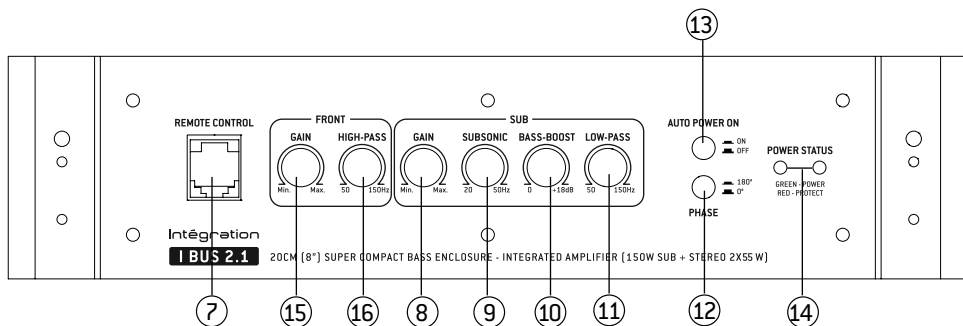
13

REMOTE CONTROL

FRONT

GAIN
Min. Max.

HIGH-PASS
50 150Hz

SUB

GAIN
Min. Max.

SUBSONIC
20 50Hz

BASS-BOOST
0 +18dB

LOW-PASS
50 150Hz

AUTO POWER ON
ON
OFF

180°
0°

PHASE

POWER STATUS
GREEN - POWER
RED - PROTECT

Intégration
I BUS 2.1
20CM (8") SUPER COMPACT BASS ENCLOSURE - INTEGRATED AMPLIFIER (150W SUB + STEREO 2X55 W)

7 15 16 8 9 10 11 12 14